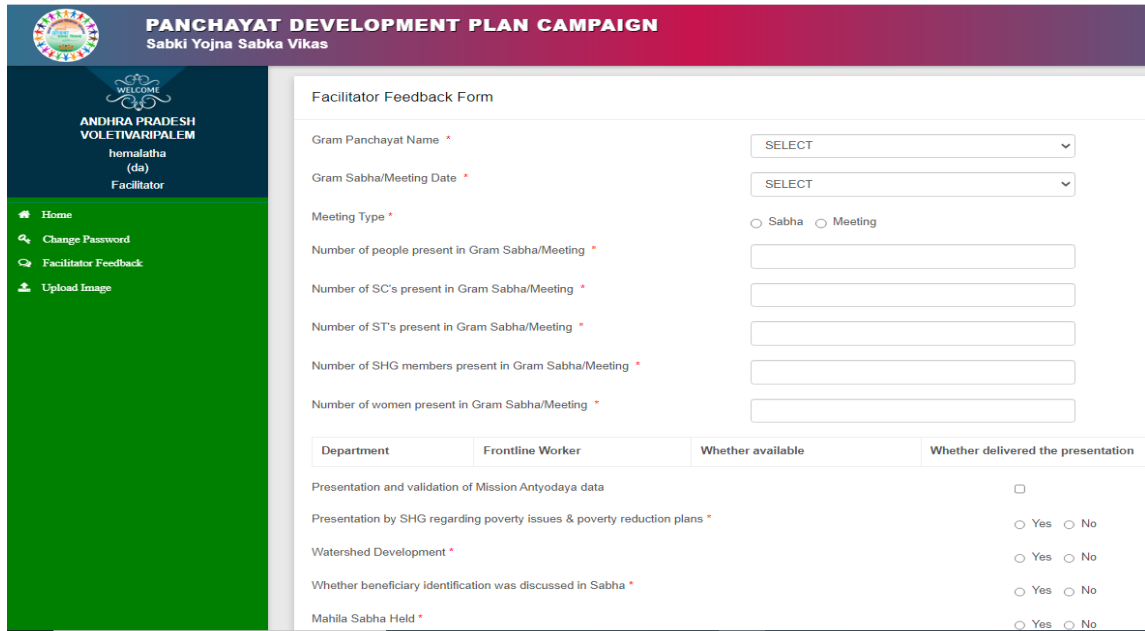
PANCHAYAT DEVELOPMENT PLAN CAMPAIGN
Sabki Yojna Sabka Vikas

WELCOME
ANDHRA PRADESH
VOLETIVARIPALEM
hemalatha
(da)
Facilitator

Home
Change Password
Facilitator Feedback
Upload Image

Facilitator Feedback Form

Gram Panchayat Name * SELECT

Gram Sabha/Meeting Date * SELECT

Meeting Type * Sabha Meeting

Number of people present in Gram Sabha/Meeting *

Number of SC's present in Gram Sabha/Meeting *

Number of ST's present in Gram Sabha/Meeting *

Number of SHG members present in Gram Sabha/Meeting *

Number of women present in Gram Sabha/Meeting *

| Department | Frontline Worker | Whether available | Whether delivered the presentation |
|---|---|---|---|

Presentation and validation of Mission Antyodaya data

Presentation by SHG regarding poverty issues & poverty reduction plans * Yes No

Watershed Development * Yes No

Whether beneficiary identification was discussed in Sabha * Yes No

Mahila Sabha Held * Yes No